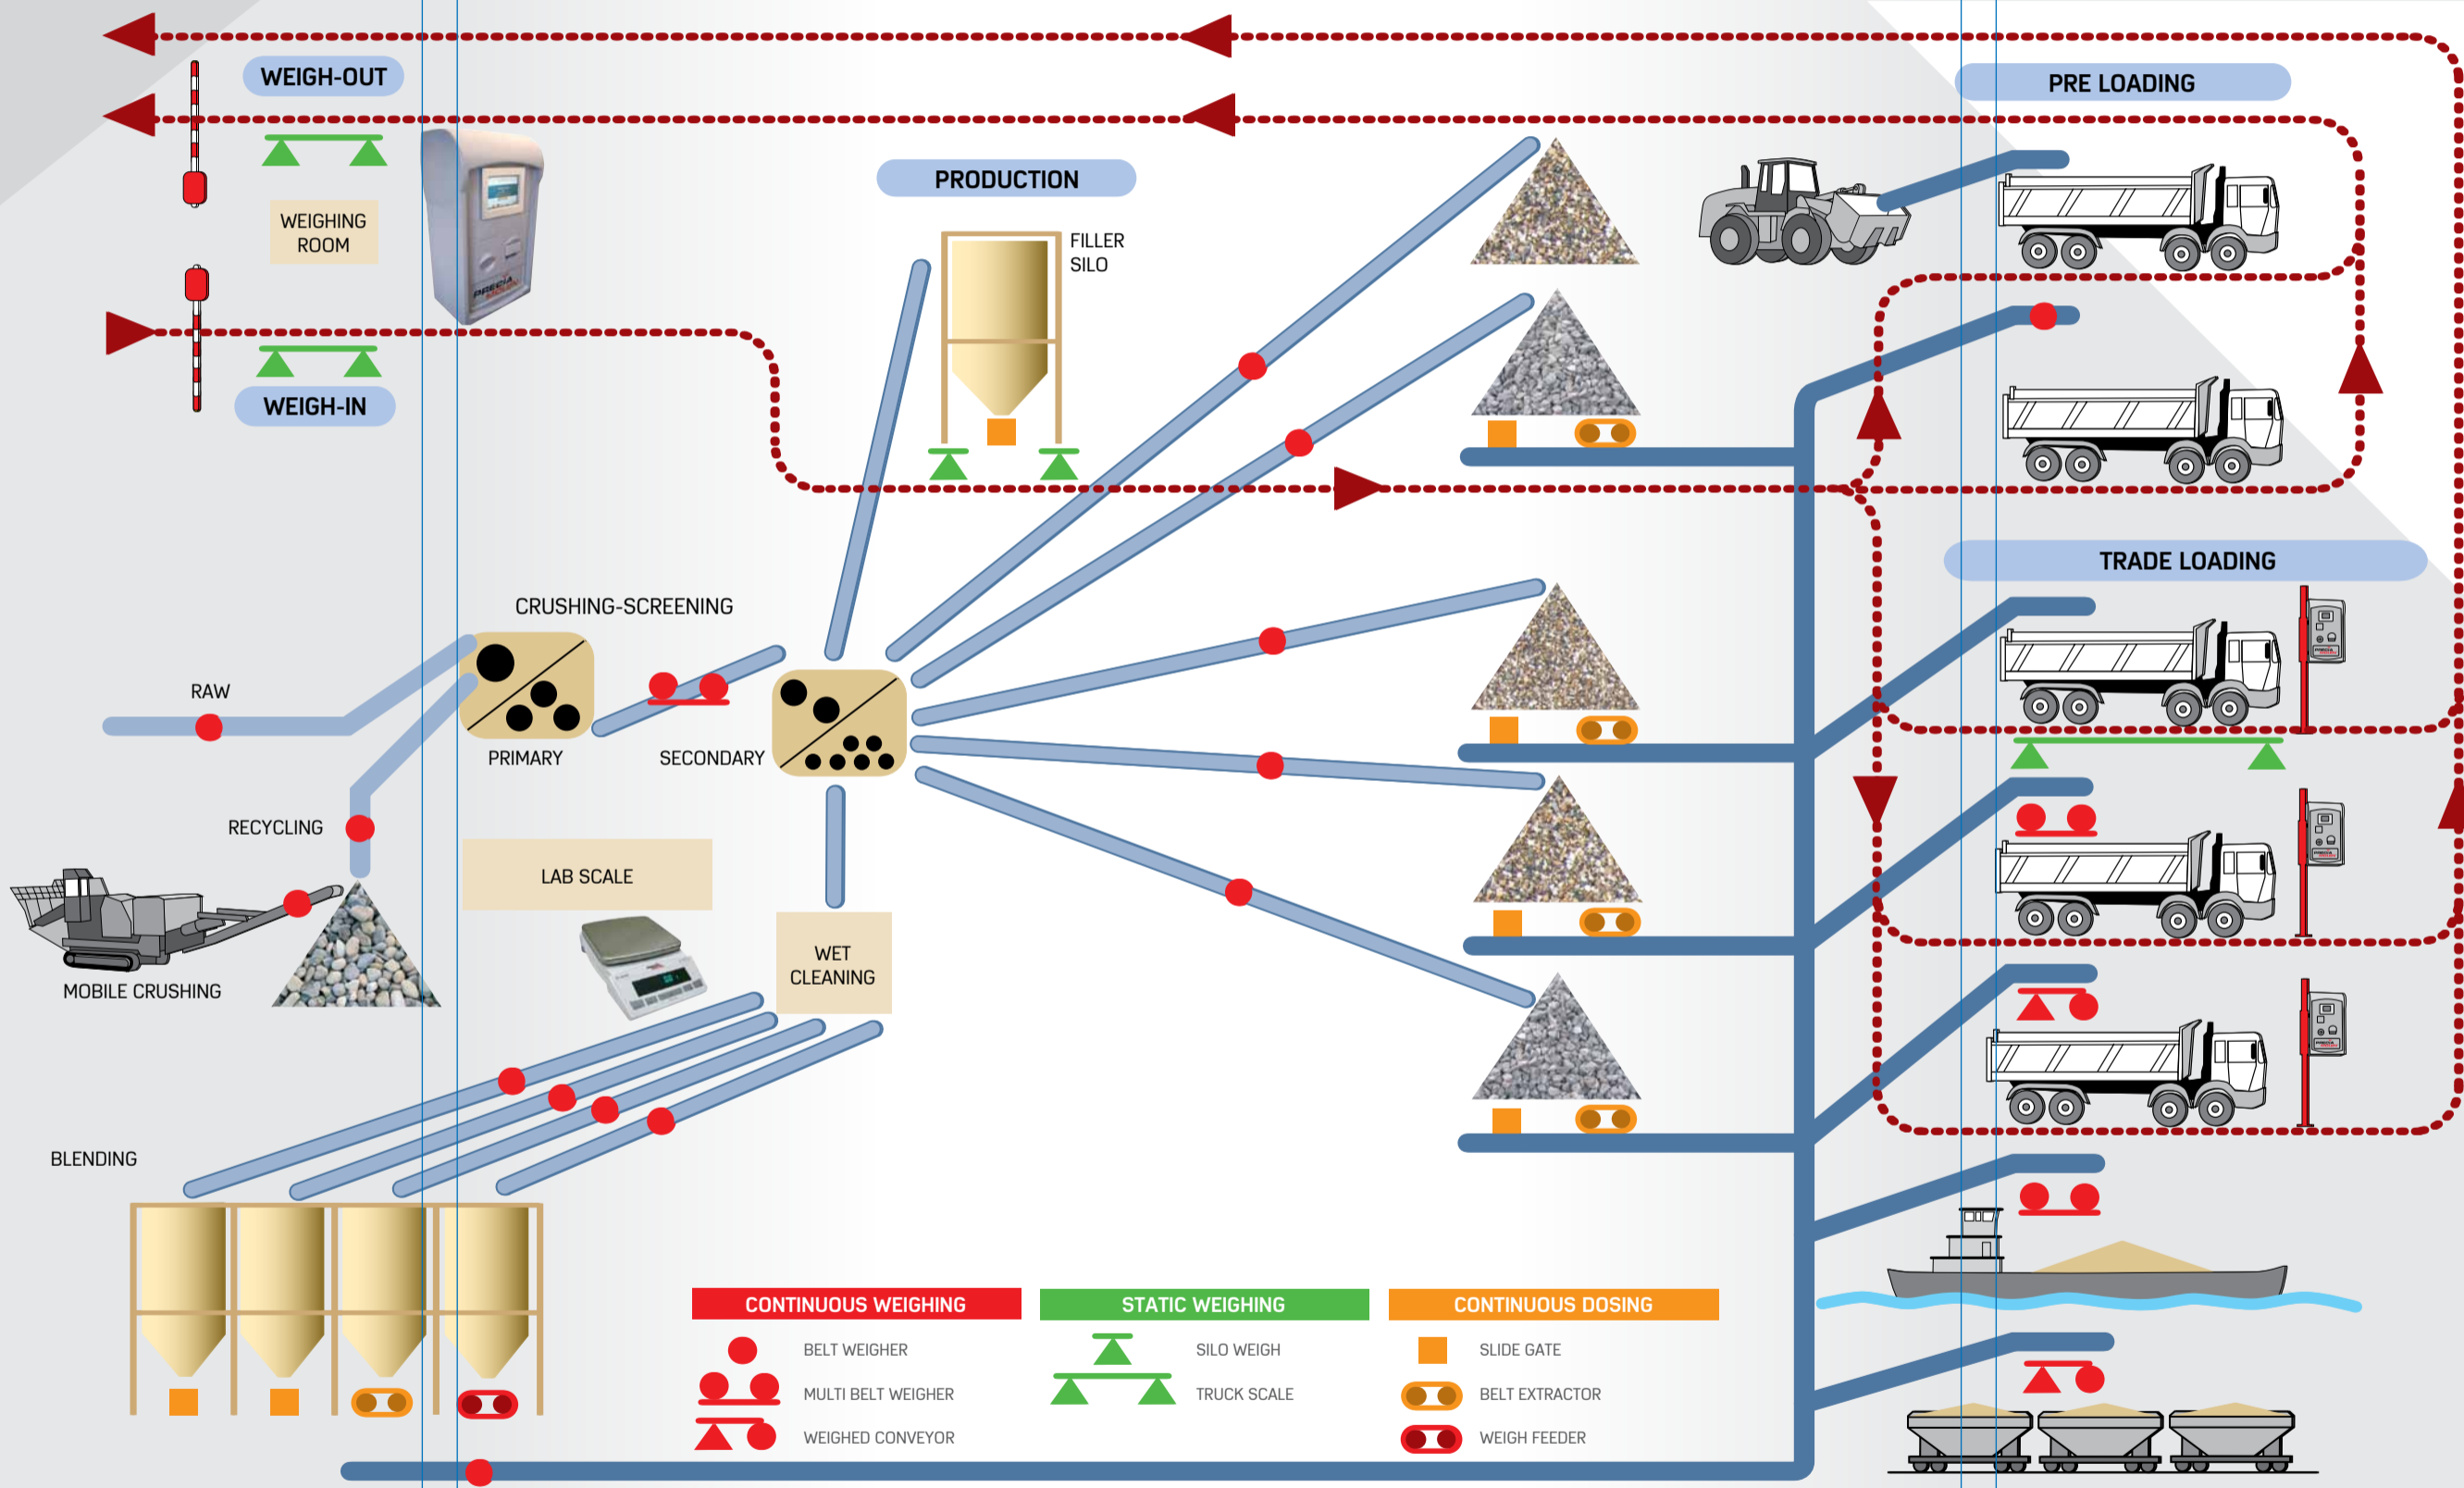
WEIGH-OUT

WEIGHING ROOM

WEIGH-IN

PRODUCTION

FILLER SILO

PRE LOADING

TRADE LOADING

CRUSHING-SCREENING

RAW

PRIMARY

SECONDARY

RECYCLING

MOBILE CRUSHING

LAB SCALE

WET CLEANING

BLENDING

CONTINUOUS WEIGHING

BELT WEIGHER

MULTI BELT WEIGHER

WEIGHED CONVEYOR

STATIC WEIGHING

SILO WEIGH

TRUCK SCALE

CONTINUOUS DOSING

SLIDE GATE

BELT EXTRACTOR

WEIGH FEEDER